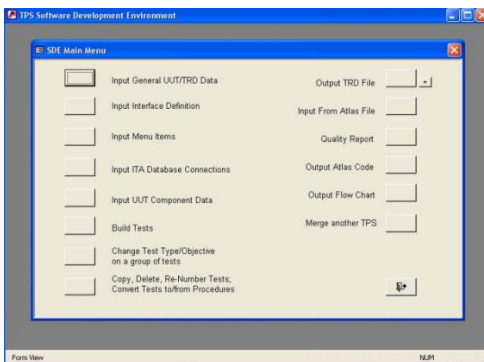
TPS Software Development Environment

SDE Main Menu

Input General UUT/TRD Data

Input Interface Definition

Input Menu Items

Input ITA Database Connections

Input UUT Component Data

Build Tests

Change Test Type/Objective on a group of tests

Copy, Delete, Re-Number Tests; Convert Tests to/from Procedures

Output TRD File

Input From Atlas File

Quality Report

Output Atlas Code

Output Flow Chart

Merge another TPS

Form View

NUM